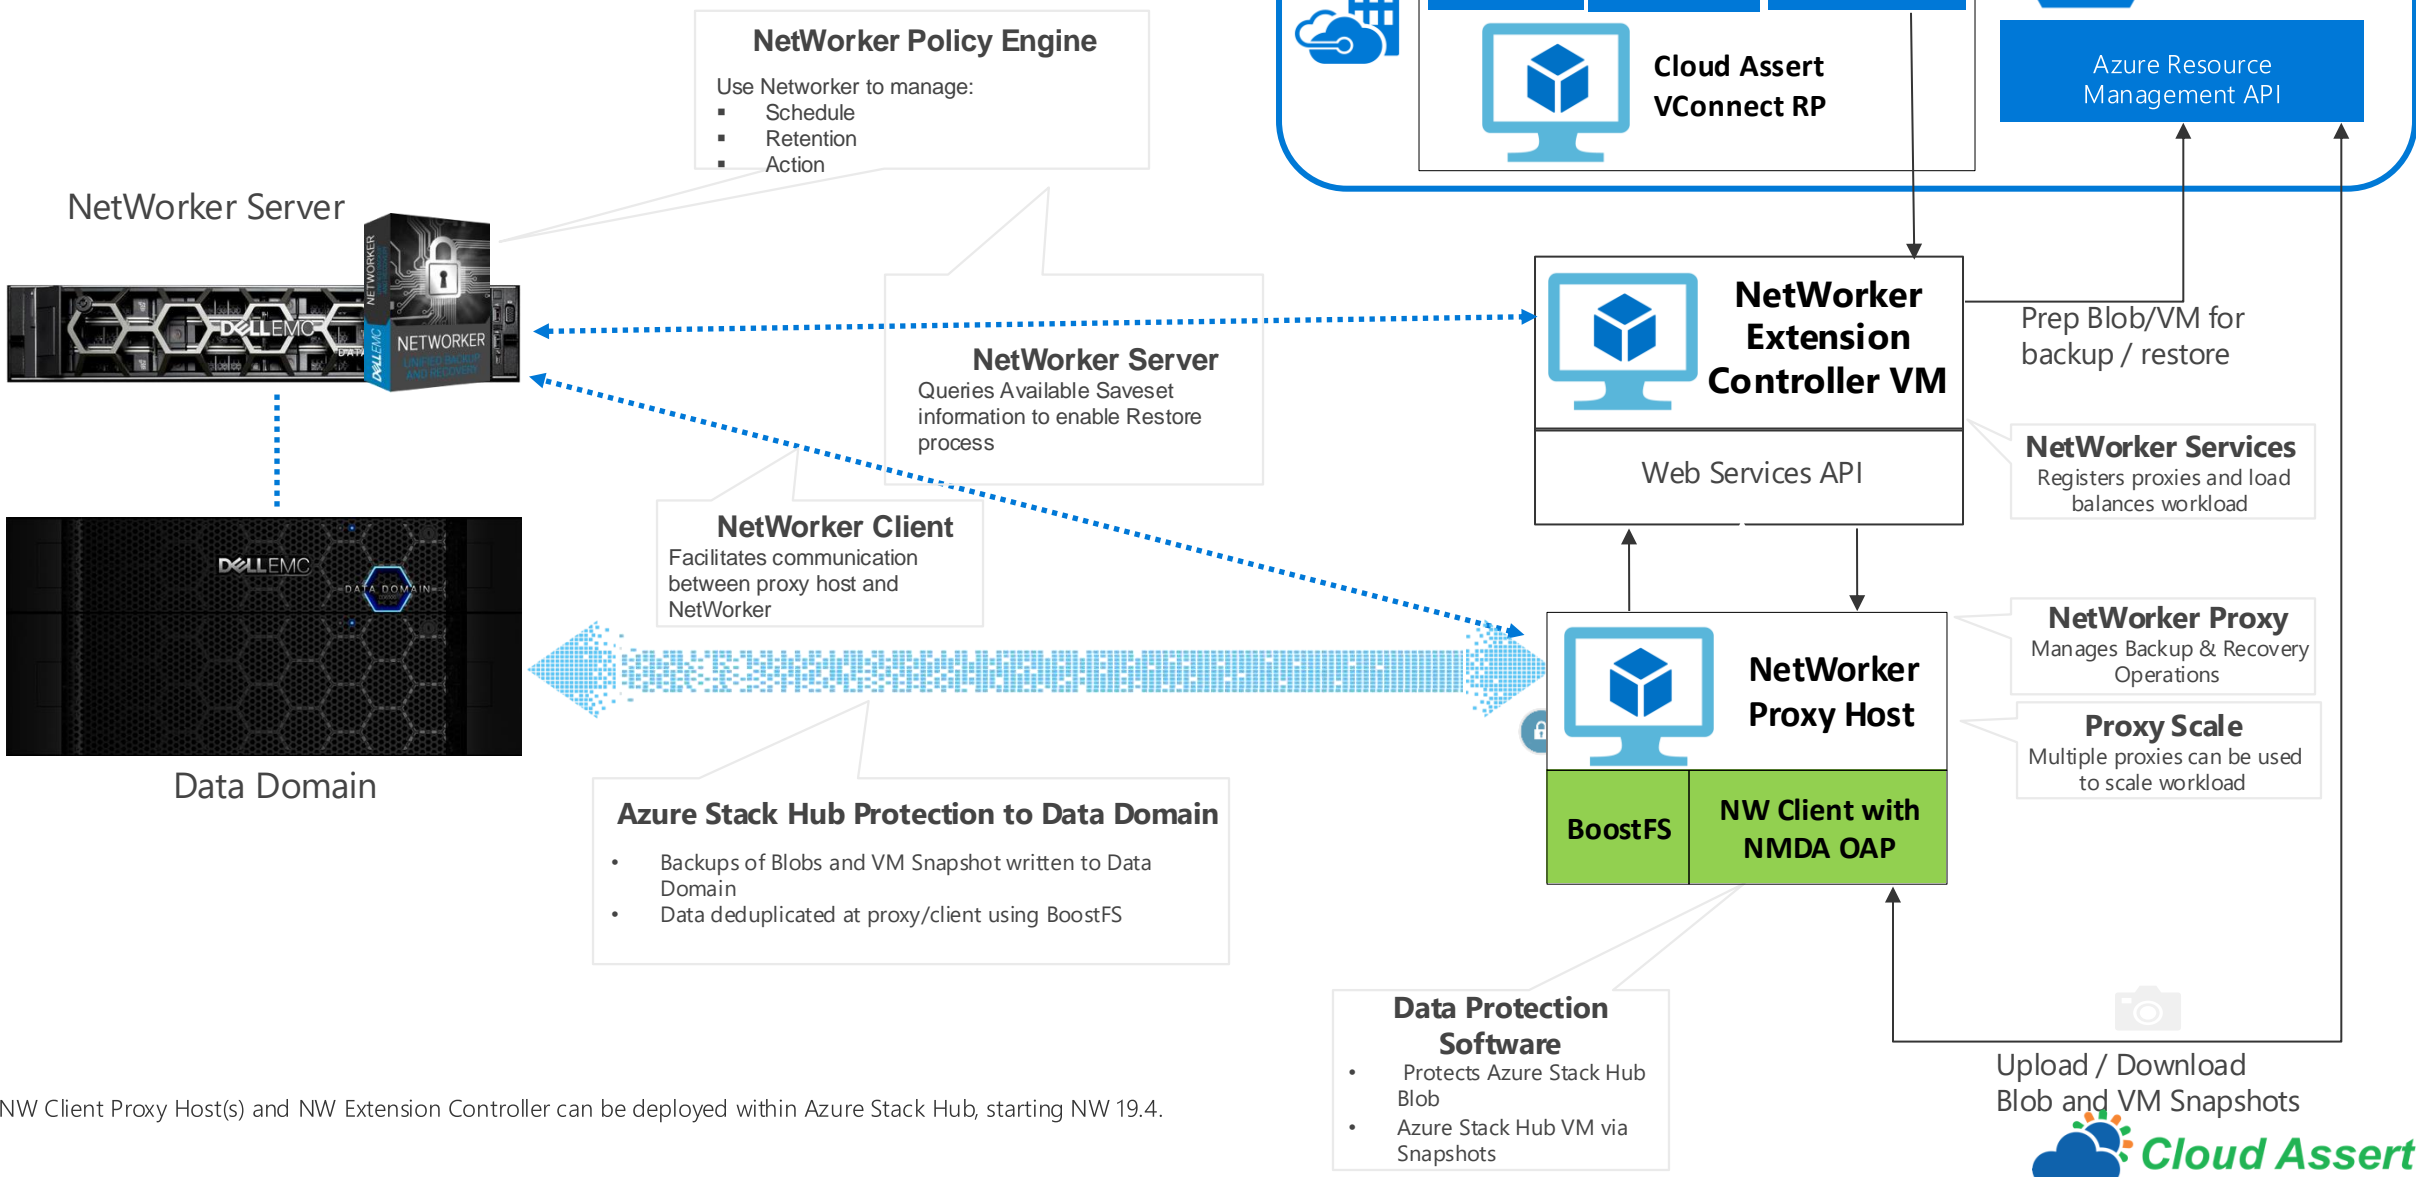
NetWorker Policy Engine

Use Networker to manage:
- Schedule
- Retention
- Action

Cloud Assert VConnect RP

Azure Resource Management API

NetWorker Server

DELLEMC

NETWORKER

NetWorker Server
Queries Available Saveset information to enable Restore process

NetWorker Extension Controller VM

Prep Blob/VM for backup / restore

Web Services API

NetWorker Services
Registers proxies and load balances workload

NetWorker Client
Facilitates communication between proxy host and NetWorker

DELLEMC

DATA DOMAIN

NetWorker Proxy
Manages Backup & Recovery Operations

NetWorker Proxy Host

Proxy Scale
Multiple proxies can be used to scale workload

Data Domain

Azure Stack Hub Protection to Data Domain
- Backups of Blobs and VM Snapshot written to Data Domain
- Data deduplicated at proxy/client using BoostFS

BoostFS

NW Client with NMDA OAP

Data Protection Software
- Protects Azure Stack Hub Blob
- Azure Stack Hub VM via Snapshots

Upload / Download Blob and VM Snapshots

NW Client Proxy Host(s) and NW Extension Controller can be deployed within Azure Stack Hub, starting NW 19.4.

Cloud Assert